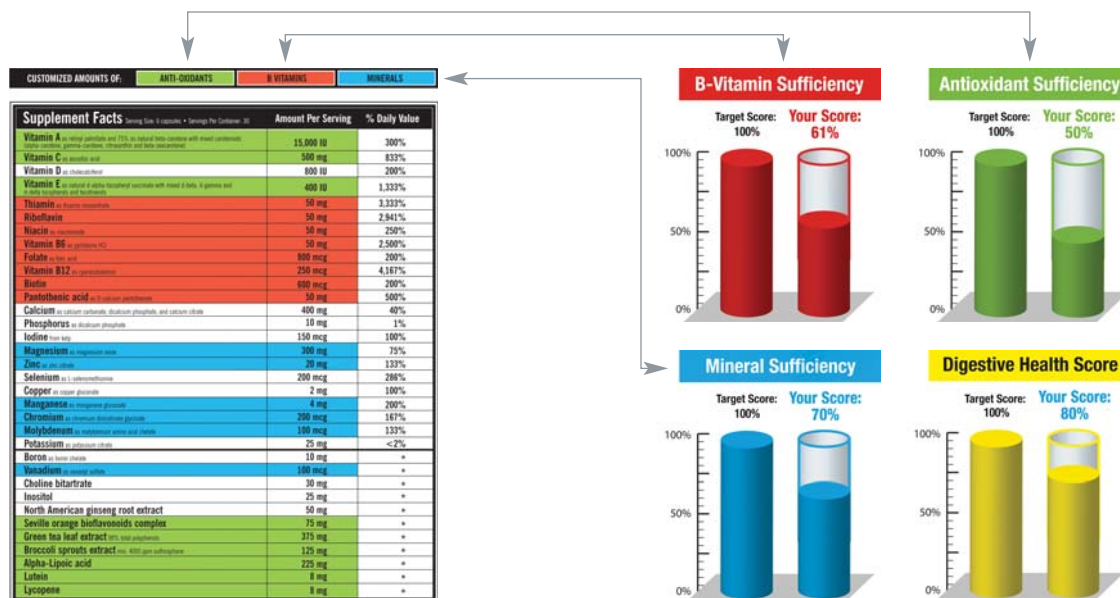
CUSTOMIZED AMOUNTS OF: ANTI-OXIDANTS | B VITAMINS | MINERALS

Supplement Facts Serving Size: 6 capsules • Servings Per Container: 30

| | Amount Per Serving | % Daily Value |
|---|---|---|
| Vitamin A as retinyl palmitate and 75% as natural beta-carotene with mixed carotenoids (alpha-carotene, gamma-carotene, cryptoxanthin and beta-zeaxanthin) | 15,000 IU | 300% |
| Vitamin C as ascorbic acid | 500 mg | 833% |
| Vitamin D as cholecalciferol | 800 IU | 200% |
| Vitamin E as natural d-alpha tocopheryl succinate with mixed d-beta, d-gamma and d-delta tocopherols and tocotrienols | 400 IU | 1,333% |
| Thiamin as thiamin mononitrate | 50 mg | 3,333% |
| Riboflavin | 50 mg | 2,941% |
| Niacin as niacinamide | 50 mg | 250% |
| Vitamin B6 as pyridoxine HCl | 50 mg | 2,500% |
| Folate as folic acid | 800 mcg | 200% |
| Vitamin B12 as cyanocobalamin | 250 mcg | 4,167% |
| Biotin | 600 mcg | 200% |
| Pantothenic acid as D-calcium pantothenate | 50 mg | 500% |
| Calcium as calcium carbonate, dicalcium phosphate, and calcium citrate | 400 mg | 40% |
| Phosphorus as dicalcium phosphate | 10 mg | 1% |
| Iodine from kelp | 150 mcg | 100% |
| Magnesium as magnesium oxide | 300 mg | 75% |
| Zinc as zinc citrate | 20 mg | 133% |
| Selenium as L-selenomethionine | 200 mcg | 286% |
| Copper as copper gluconate | 2 mg | 100% |
| Manganese as manganese gluconate | 4 mg | 200% |
| Chromium as chromium dinicotinate glycinate | 200 mcg | 167% |
| Molybdenum as molybdenum amino acid chelate | 100 mcg | 133% |
| Potassium as potassium citrate | 25 mg | <2% |
| Boron as boron chelate | 10 mg | * |
| Vanadium as vanadyl sulfate | 100 mcg | * |
| Choline bitartrate | 30 mg | * |
| Inositol | 25 mg | * |
| North American ginseng root extract | 50 mg | * |
| Seville orange bioflavonoids complex | 75 mg | * |
| Green tea leaf extract 95% total polyphenols | 375 mg | * |
| Broccoli sprouts extract min. 4000 ppm sulforaphane | 125 mg | * |
| Alpha-Lipoic acid | 225 mg | * |
| Lutein | 8 mg | * |
| Lycopene | 8 mg | * |

B-Vitamin Sufficiency
Target Score: 100%
Your Score: 61%
100%
50%
0%

Antioxidant Sufficiency
Target Score: 100%
Your Score: 50%
100%
50%
0%

Mineral Sufficiency
Target Score: 100%
Your Score: 70%
100%
50%
0%

Digestive Health Score
Target Score: 100%
Your Score: 80%
100%
50%
0%